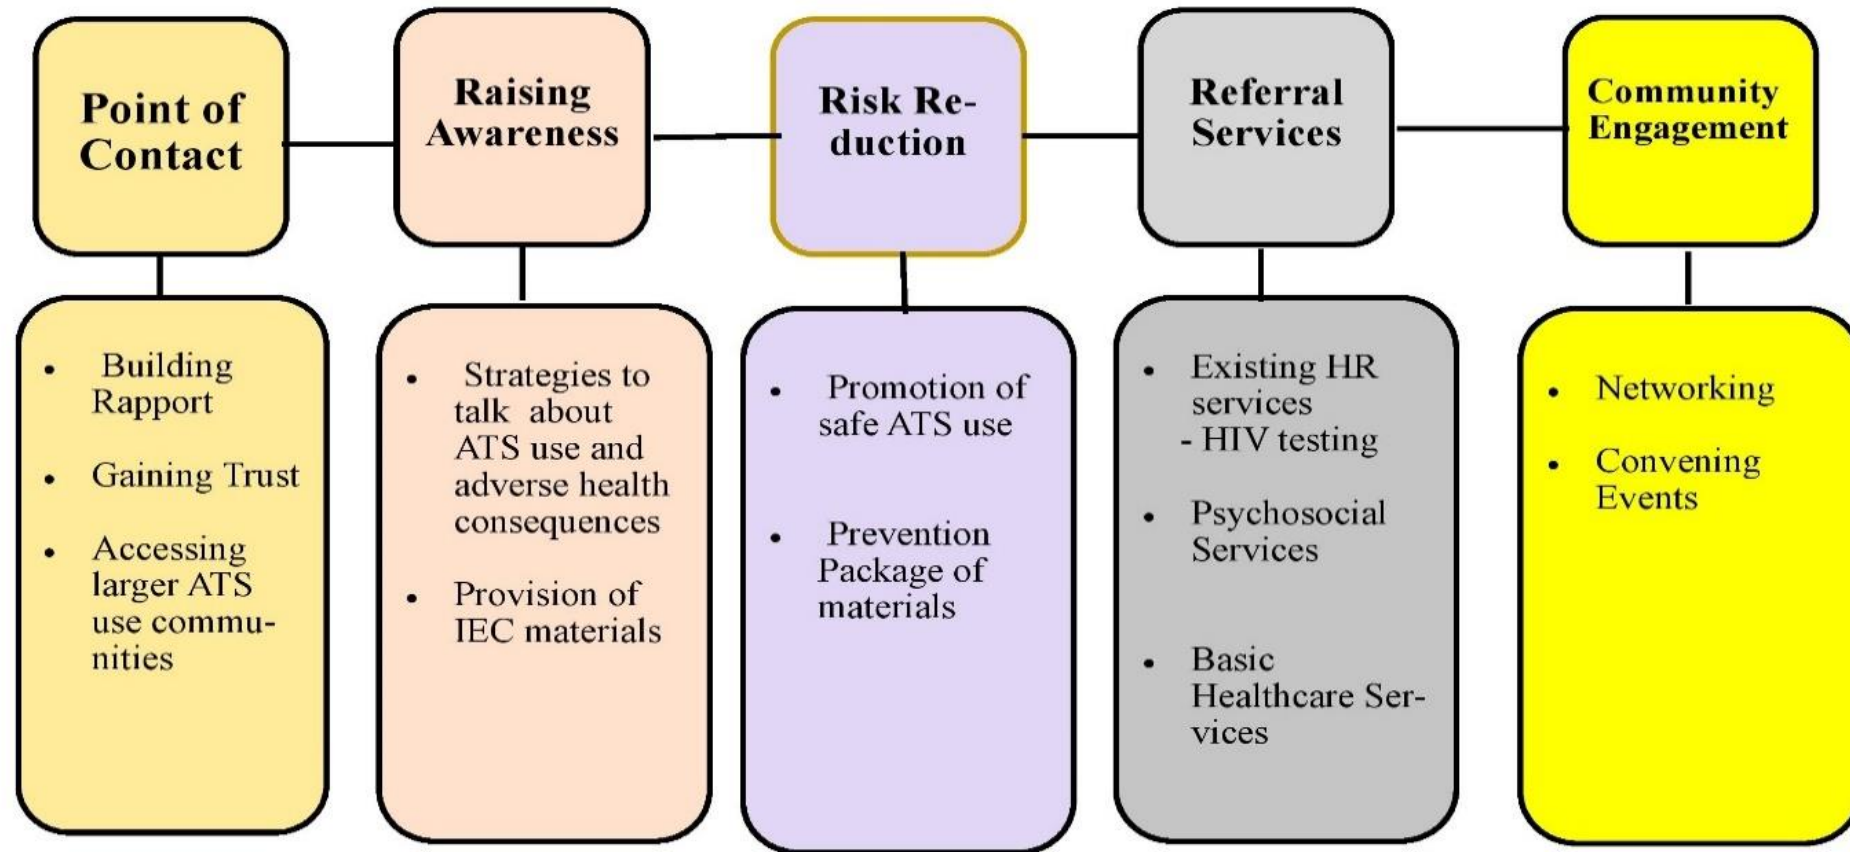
Point of Contact

Raising Awareness

Risk Reduction

Referral Services

Community Engagement

- Building Rapport
- Gaining Trust
- Accessing larger ATS use communities

- Strategies to talk about ATS use and adverse health consequences
- Provision of IEC materials

- Promotion of safe ATS use
- Prevention Package of materials

- Existing HR services
 - HIV testing
- Psychosocial Services
- Basic Healthcare Services

- Networking
- Convening Events